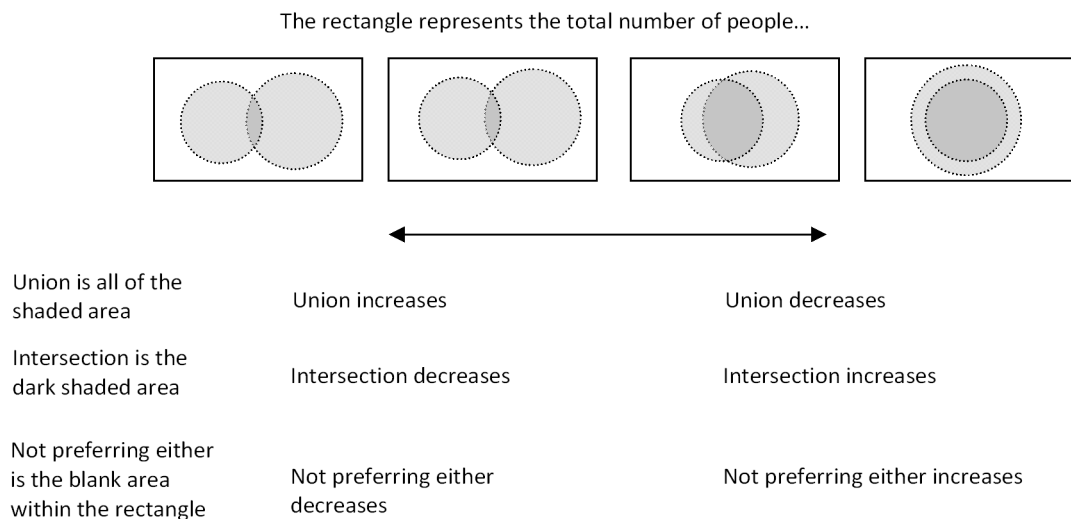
The rectangle represents the total number of people...

Union is all of the shaded area

Union increases

Union decreases

Intersection is the dark shaded area

Intersection decreases

Intersection increases

Not preferring either is the blank area within the rectangle

Not preferring either decreases

Not preferring either increases